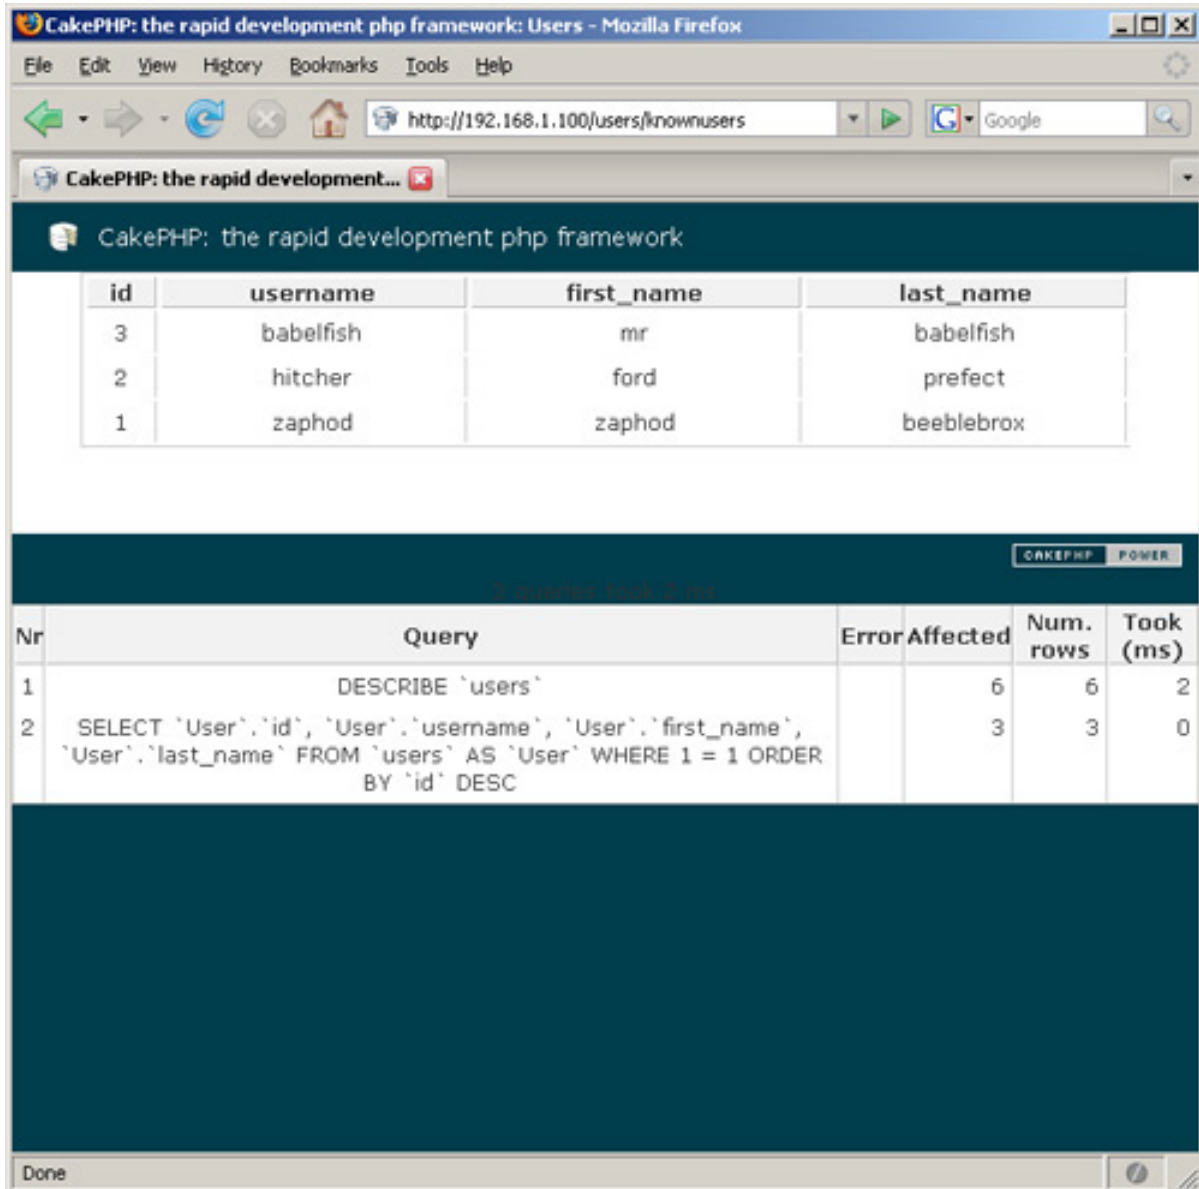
CakePHP: the rapid development php framework: Users - Mozilla Firefox

File Edit View History Bookmarks Tools Help

http://192.168.1.100/users/knownusers

Google

CakePHP: the rapid development...

CakePHP: the rapid development php framework

| id | username | first_name | last_name |
|---|---|---|---|
| 3 | babelfish | mr | babelfish |
| 2 | hitcher | ford | prefect |
| 1 | zaphod | zaphod | beeblebrox |

CAKEPHP POWER

2 queries took 2 ms

| Nr | Query | Error | Affected | Num. rows | Took (ms) |
|---|---|---|---|---|---|
| 1 | DESCRIBE `users` | | 6 | 6 | 2 |
| 2 | SELECT `User`.`id`, `User`.`username`, `User`.`first_name`, `User`.`last_name` FROM `users` AS `User` WHERE 1 = 1 ORDER BY `id` DESC | | 3 | 3 | 0 |

Done